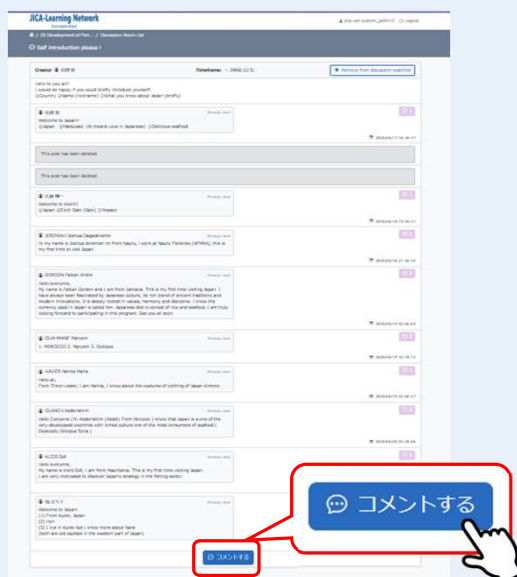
JICA-Learning Network

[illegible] / Discussion Room List

Self introduction please !

Creator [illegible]

Timeframe: ~ 2099/12/31

Remove from discussion watchlist

Hello to you all!
I would be happy if you could briefly introduce yourself!
1)Country 2)Name (nickname) 3)What you know about Japan (briefly)

Welcome to Japan!!
1)Japan 2)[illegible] 3)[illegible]

This post has been deleted.

This post has been deleted.

Welcome to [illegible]!
1)Japan 2)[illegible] 3)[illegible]

JOSHUA Joshua Dageddemets
hi my name is Joshua Dominak i'm from Nauru, I work at Nauru Fisheries (NFMRA), this is my first time to visit Japan

GORDON Fabian Andre
Hello everyone,
My name is Fabian Gordon and I am from Jamaica. This is my first time visiting Japan. I have always been fascinated by Japanese culture, its rich blend of ancient traditions and modern innovations. It is deeply rooted in values, harmony and discipline. I know the currency used in Japan is called Yen. Japanese diet is consist of rice and seafood. I am truly looking forward to participating in this program. See you all soon.

OLIA-MANE Maryam
1. MOROCCO 2. Maryam 3. Octopus

Hello all,
From Timor-Leste, I am Yanice, I know about the costume of clothing of Japan-Kimono.

Hello Everyone I'm Abderrahim (Abdel) From Morocco I Know that Japan is a one of the very developed countries with riched culture one of the most consumers of seafood ( Especially Octopus Tuna )

Hello everyone,
My name is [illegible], I am from Mauritania. This is my first time visiting Japan.
I am very motivated to discover Japan's strategy in the fishing sector.

Welcome to Japan!
(1) From Kyoto, Japan
(2) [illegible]
(3) I live in Kyoto but I know more about here
(both are old capitals in the western part of Japan!)

コメントする

コメントする